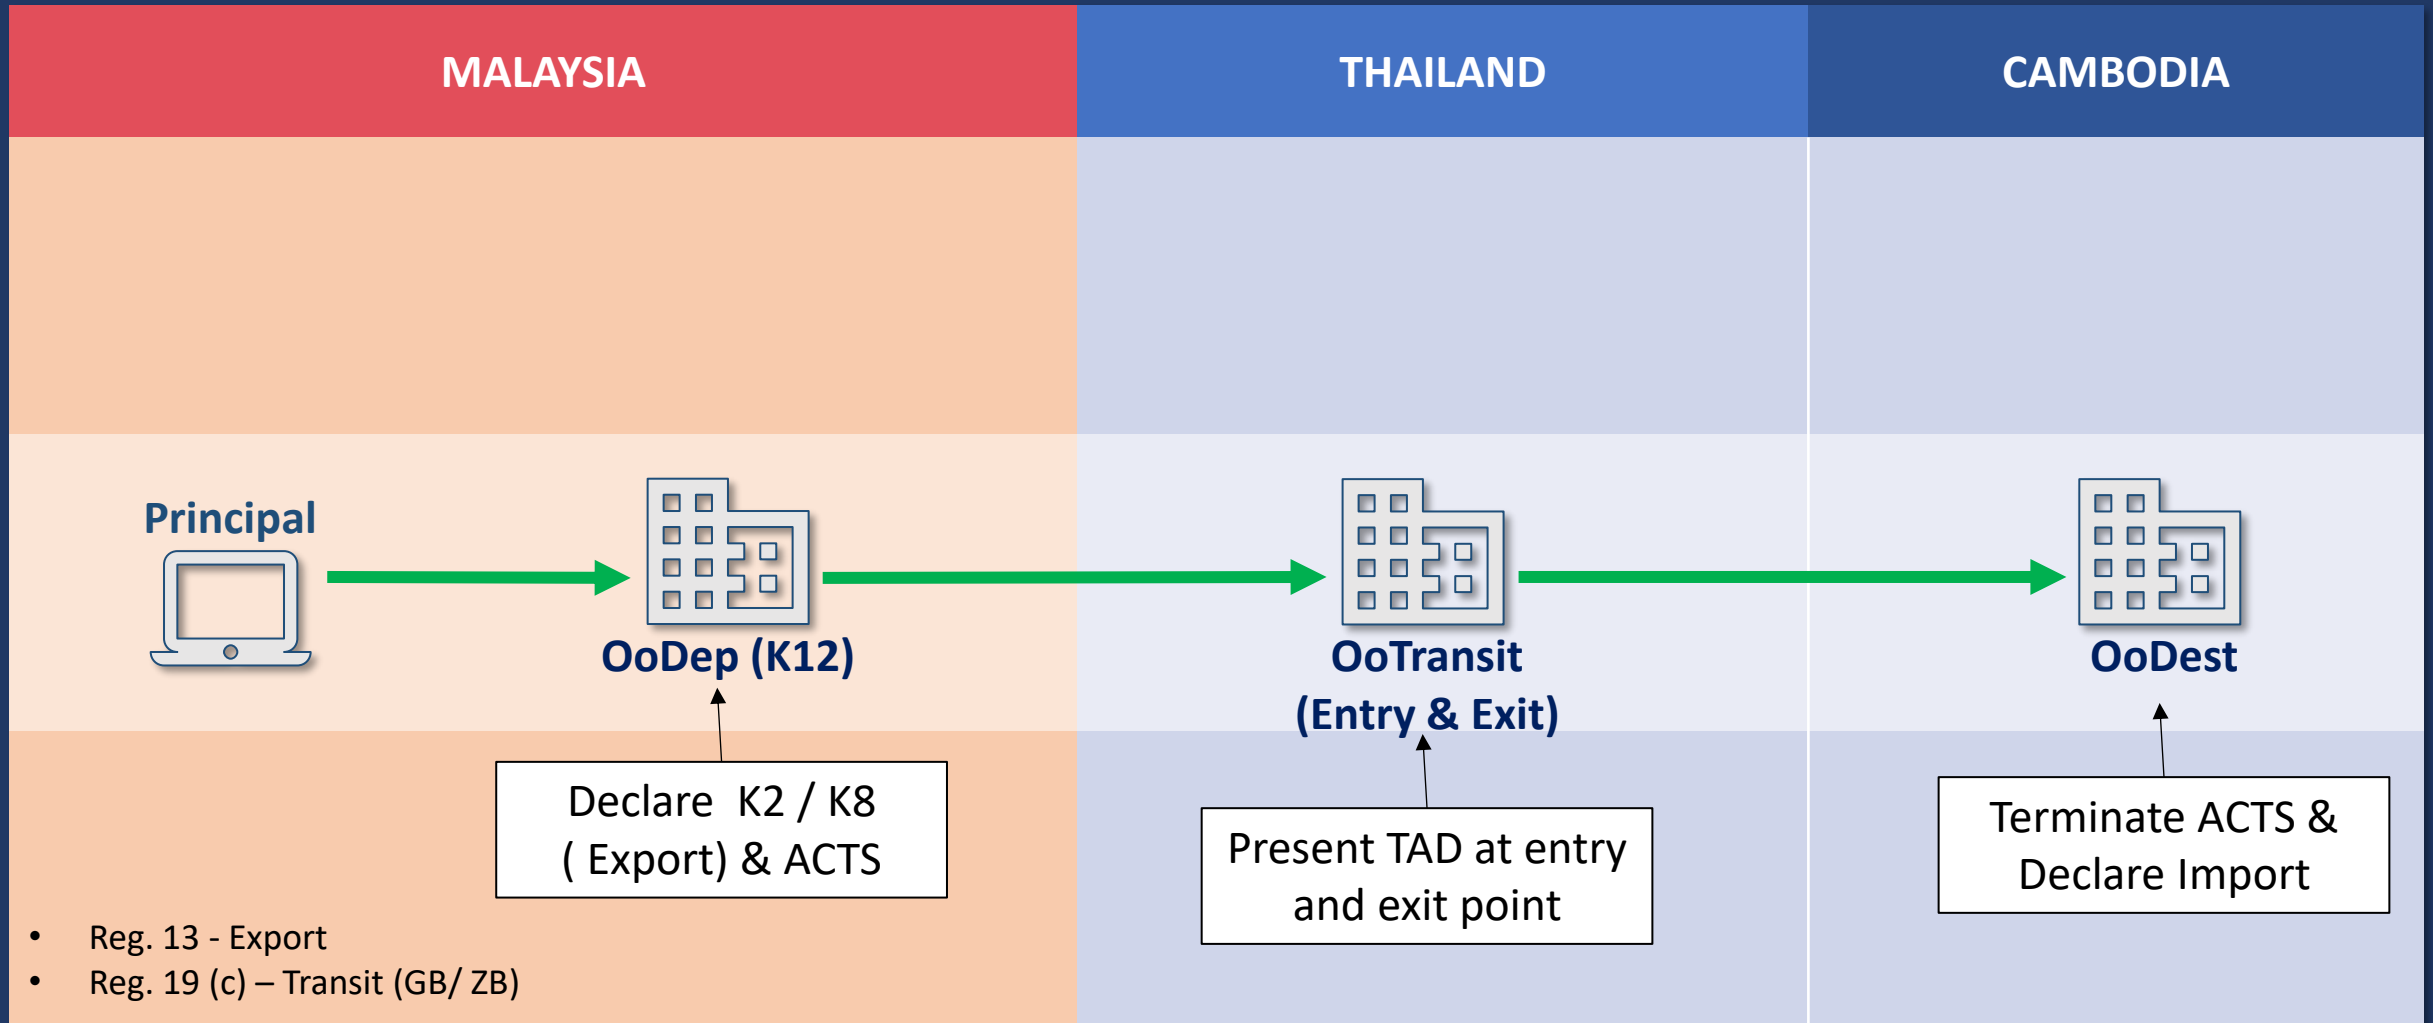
MALAYSIA

THAILAND

CAMBODIA

Principal

OoDep (K12)

OoTransit (Entry & Exit)

OoDest

Declare K2 / K8 ( Export) & ACTS

Present TAD at entry and exit point

Terminate ACTS & Declare Import

- Reg. 13 - Export
- Reg. 19 (c) – Transit (GB/ ZB)